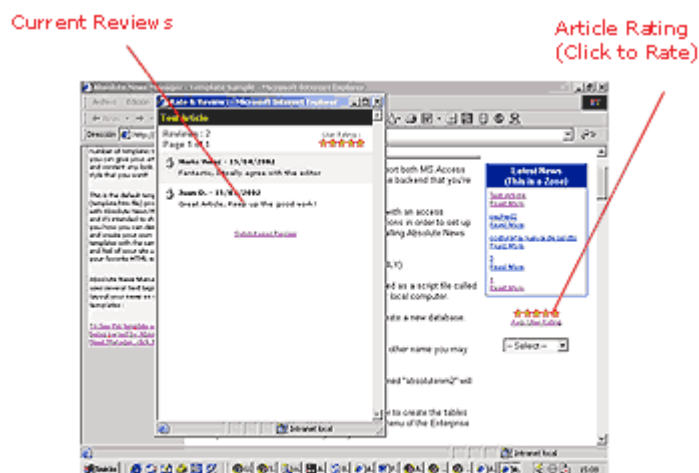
Current Reviews

Article Rating (Click to Rate)

Absolute News Manager - Template Sample - Microsoft Internet Explorer

Rate & Review - Microsoft Internet Explorer

Test Article

Reviews : 2
Page 1 of 1

User Rating :

Mario Wood - 15/04/2002
Fantastic, I really agree with the editor

Juan D. - 11/04/2002
Great Article, Keep up the good work!

Submit your Review

Intranet local

port both MS Access
backend that you're

with an access
ows in order to set up
lling Absolute News

ed as a script file called
local computer.

ate a new database.

other name you may

ned "absolutenm2" will

to create the tables
menu of the Enterprise

Latest News
(This is a Zone)

Avg. User Rating

-- Select --

Intranet local

Inicio